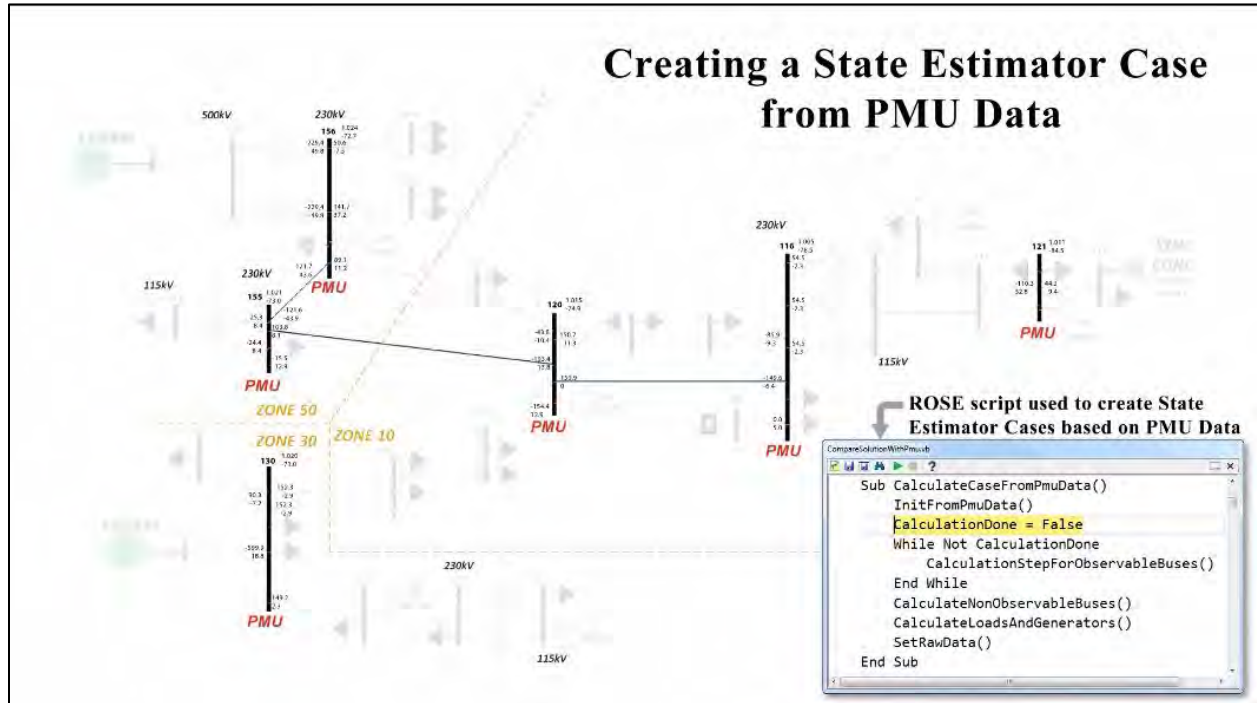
Creating a State Estimator Case from PMU Data

500kV

230kV

156 1.024 -72.7

115kV

230kV

155 1.021 -73.0

PMU

PMU

120 1.015 -74.9

PMU

230kV

116 1.003 -76.3

PMU

121 1.017 -84.5

PMU

115kV

ZONE 50

ZONE 30

ZONE 10

130 1.020 -73.0

PMU

230kV

115kV

ROSE script used to create State Estimator Cases based on PMU Data

CompareSolutionWithPmu.vb

Sub CalculateCaseFromPmuData()
InitFromPmuData()
CalculationDone = False
While Not CalculationDone
CalculationStepForObservableBuses()
End While
CalculateNonObservableBuses()
CalculateLoadsAndGenerators()
SetRawData()
End Sub